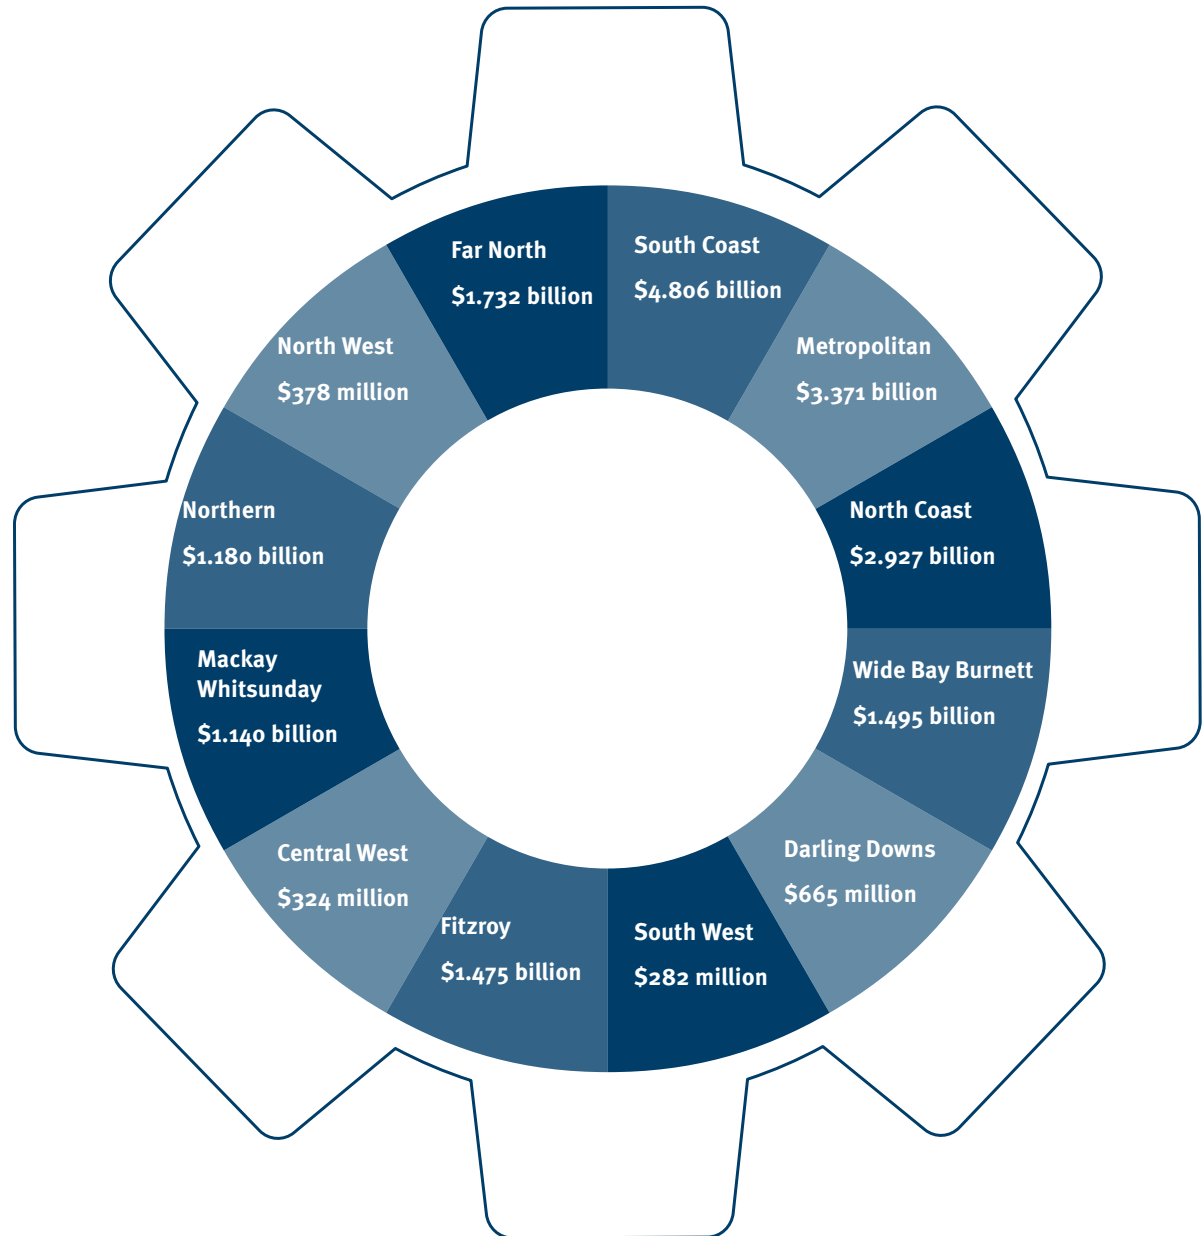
Far North
$1.732 billion

South Coast
$4.806 billion

Metropolitan
$3.371 billion

North Coast
$2.927 billion

Wide Bay Burnett
$1.495 billion

Darling Downs
$665 million

South West
$282 million

Fitzroy
$1.475 billion

Central West
$324 million

Mackay Whitsunday
$1.140 billion

Northern
$1.180 billion

North West
$378 million